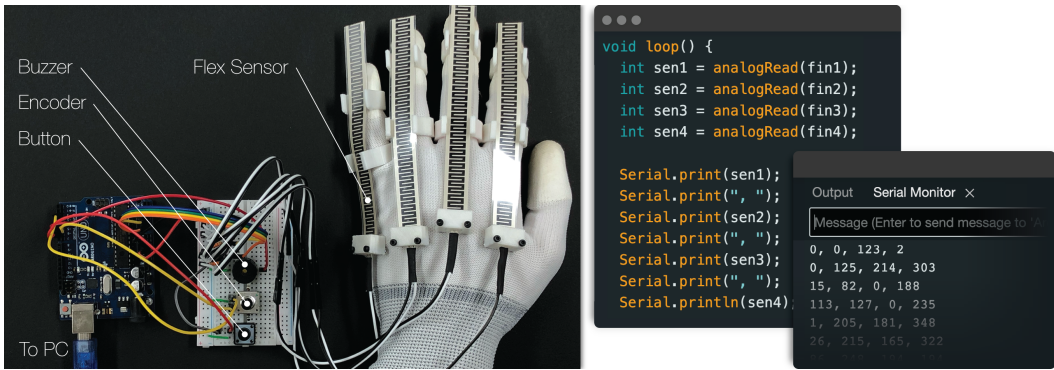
Buzzer
Encoder
Button
Flex Sensor
To PC

void loop() {
  int sen1 = analogRead(fin1);
  int sen2 = analogRead(fin2);
  int sen3 = analogRead(fin3);
  int sen4 = analogRead(fin4);

  Serial.print(sen1);
  Serial.print(", ");
  Serial.print(sen2);
  Serial.print(", ");
  Serial.print(sen3);
  Serial.print(", ");
  Serial.println(sen4);

Output   Serial Monitor ×
Message (Enter to send message to 'A
0, 0, 123, 2
0, 125, 214, 303
15, 82, 0, 188
113, 127, 0, 235
1, 205, 181, 348
26, 215, 165, 322
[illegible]